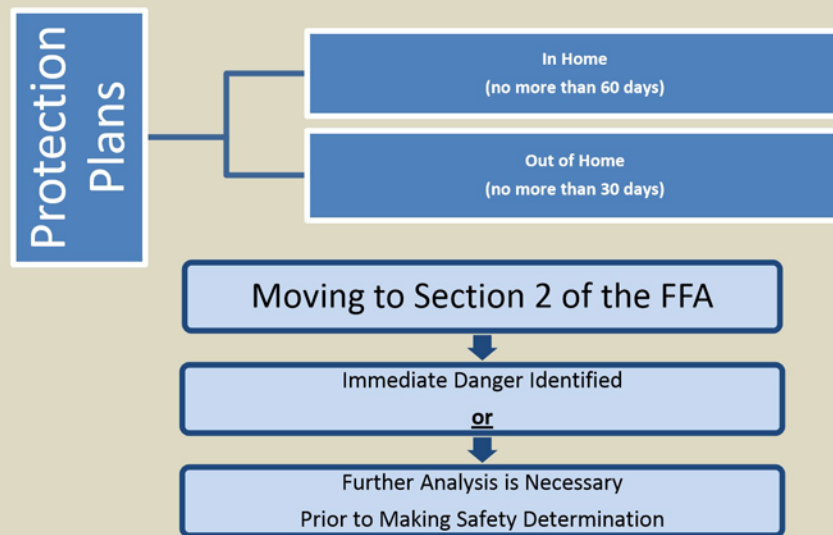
Protection Plans

In Home
(no more than 60 days)

Out of Home
(no more than 30 days)

Moving to Section 2 of the FFA

Immediate Danger Identified

or

Further Analysis is Necessary
Prior to Making Safety Determination